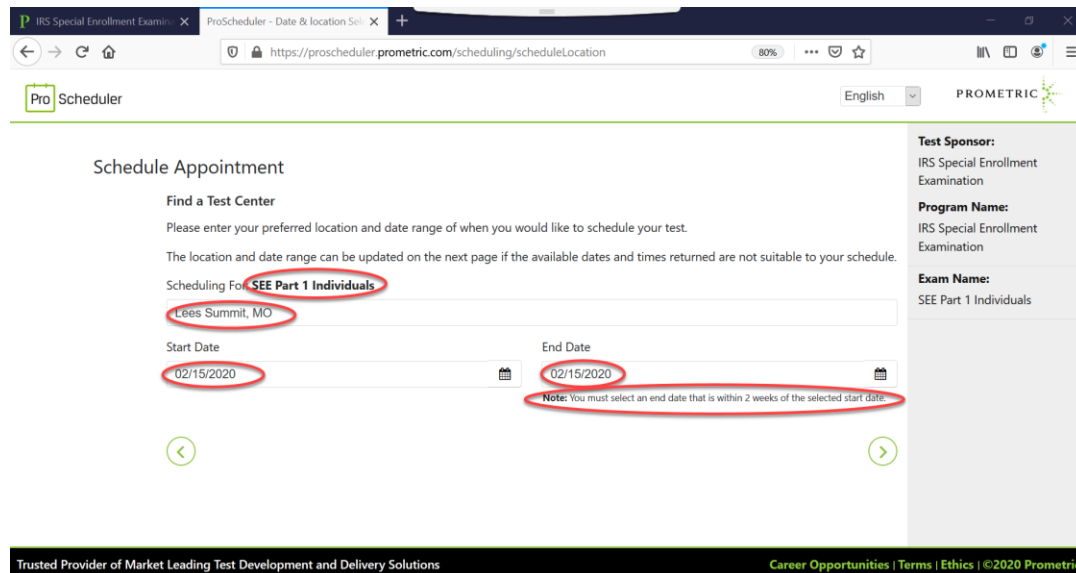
P IRS Special Enrollment Examina ×
ProScheduler - Date & location Sel ×
+

https://proscheduler.prometric.com/scheduling/scheduleLocation
80%

Pro Scheduler
English
PROMETRIC

Schedule Appointment

Find a Test Center

Please enter your preferred location and date range of when you would like to schedule your test.

The location and date range can be updated on the next page if the available dates and times returned are not suitable to your schedule.

Scheduling For: SEE Part 1 Individuals

Lees Summit, MO

Start Date
02/15/2020

End Date
02/15/2020

Note: You must select an end date that is within 2 weeks of the selected start date.

Test Sponsor:
IRS Special Enrollment Examination

Program Name:
IRS Special Enrollment Examination

Exam Name:
SEE Part 1 Individuals

Trusted Provider of Market Leading Test Development and Delivery Solutions

Career Opportunities | Terms | Ethics | ©2020 Prometric